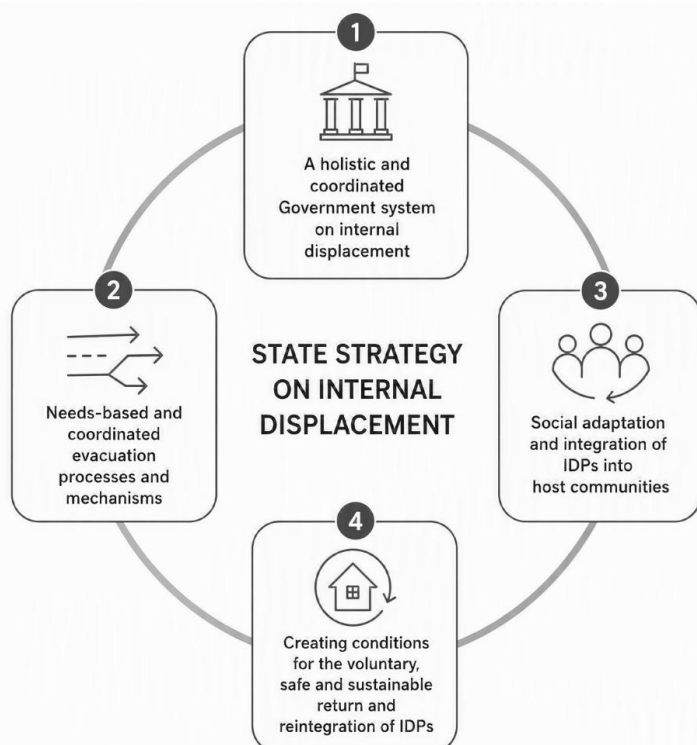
1

A holistic and coordinated Government system on internal displacement

2

Needs-based and coordinated evacuation processes and mechanisms

STATE STRATEGY ON INTERNAL DISPLACEMENT

3

Social adaptation and integration of IDPs into host communities

4

Creating conditions for the voluntary, safe and sustainable return and reintegration of IDPs